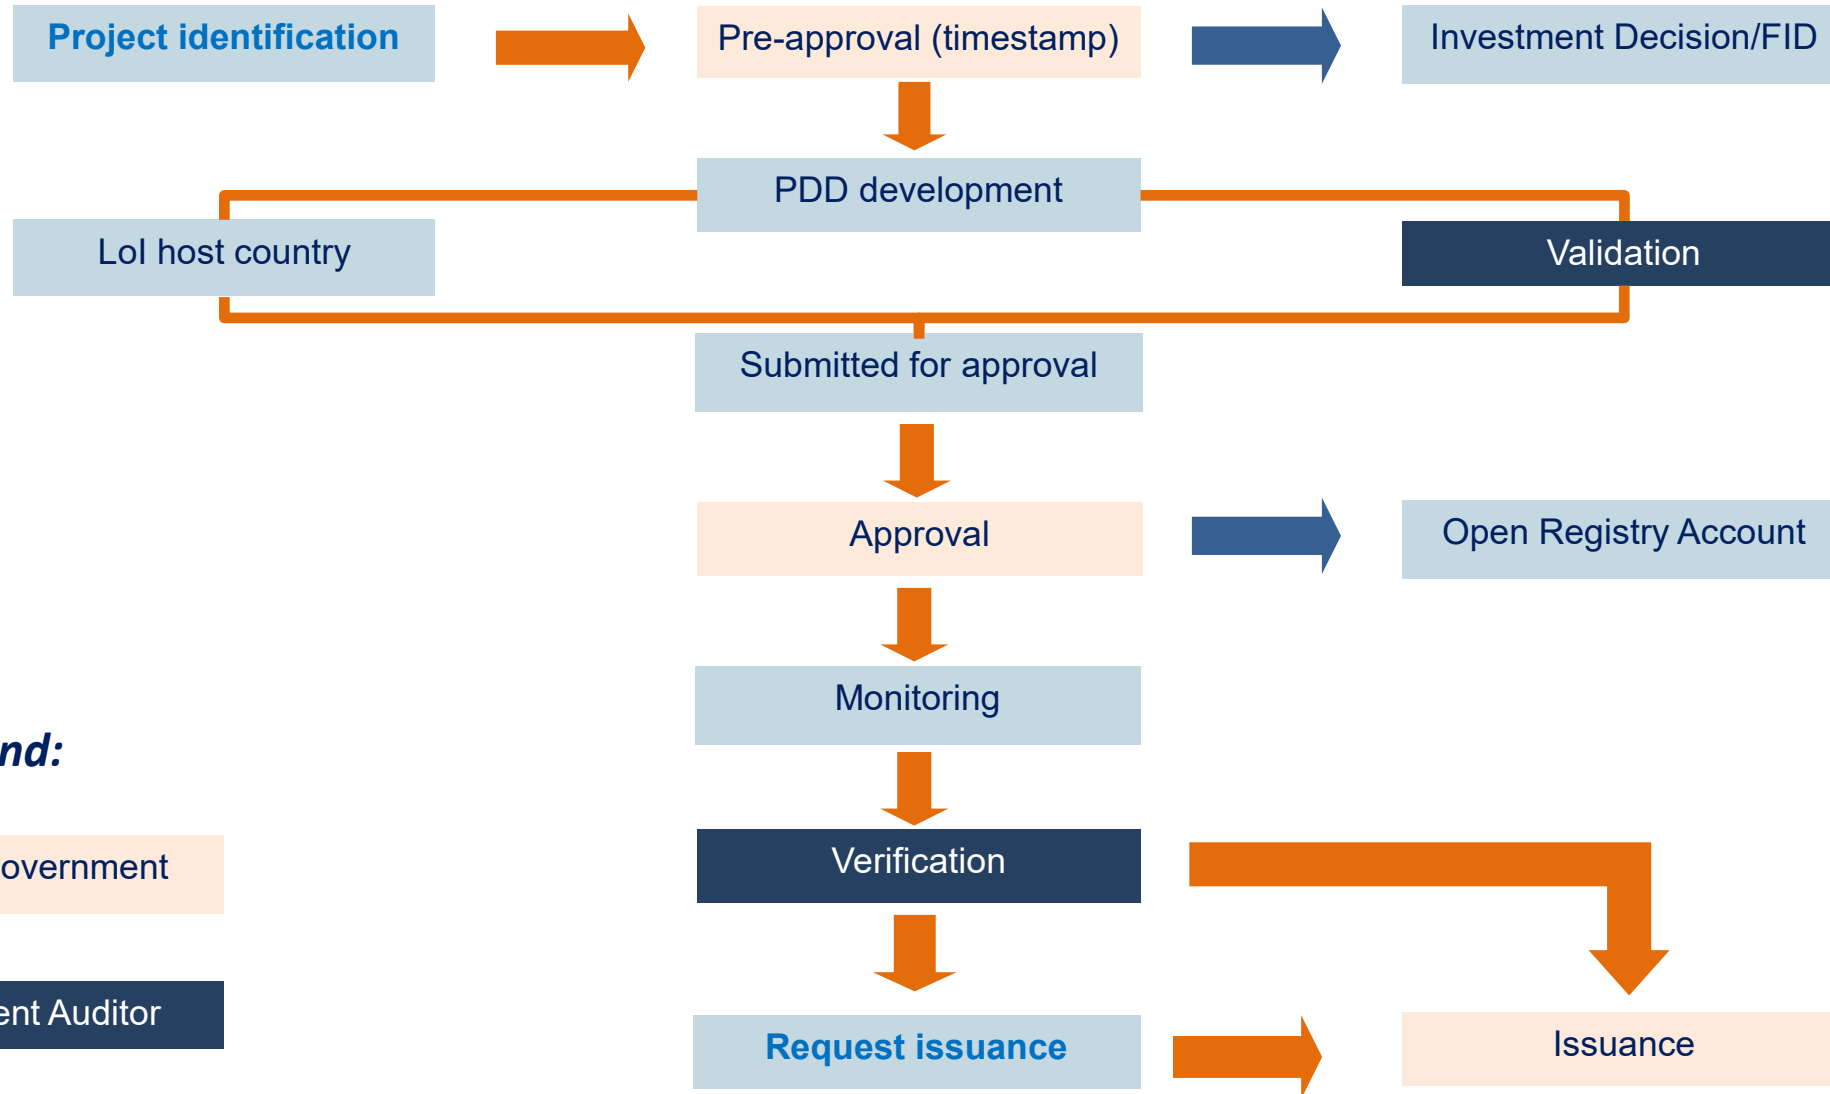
Project identification

Pre-approval (timestamp)

Investment Decision/FID

PDD development

LoI host country

Validation

Submitted for approval

Approval

Open Registry Account

Monitoring

nd:

overnment

ent Auditor

Verification

Request issuance

Issuance